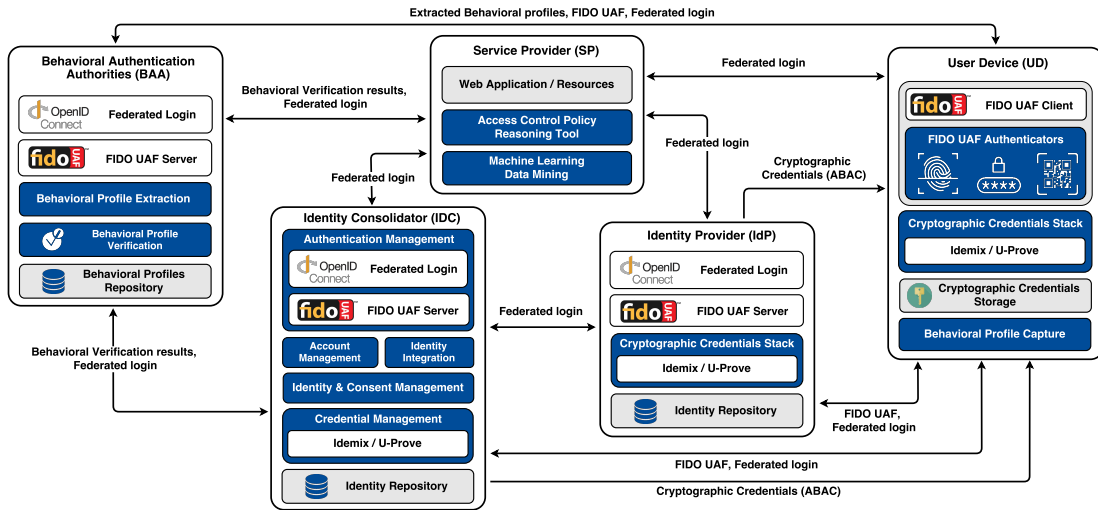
Extracted Behavioral profiles, FIDO UAF, Federated login

Behavioral Authentication Authorities (BAA)

OpenID Connect

Federated Login

fido UAF

FIDO UAF Server

Behavioral Profile Extraction

Behavioral Profile Verification

Behavioral Profiles Repository

Behavioral Verification results, Federated login

Service Provider (SP)

Web Application / Resources

Access Control Policy Reasoning Tool

Machine Learning Data Mining

Federated login

Federated login

Federated login

Identity Consolidator (IDC)

Authentication Management

OpenID Connect

Federated Login

fido UAF

FIDO UAF Server

Account Management

Identity Integration

Identity & Consent Management

Credential Management

Idemix / U-Prove

Identity Repository

Federated login

Cryptographic Credentials (ABAC)

Identity Provider (IdP)

OpenID Connect

Federated Login

fido UAF

FIDO UAF Server

Cryptographic Credentials Stack

Idemix / U-Prove

Identity Repository

User Device (UD)

fido UAF

FIDO UAF Client

FIDO UAF Authenticators

****

Cryptographic Credentials Stack

Idemix / U-Prove

Cryptographic Credentials Storage

Behavioral Profile Capture

Behavioral Verification results, Federated login

FIDO UAF, Federated login

FIDO UAF, Federated login

Cryptographic Credentials (ABAC)